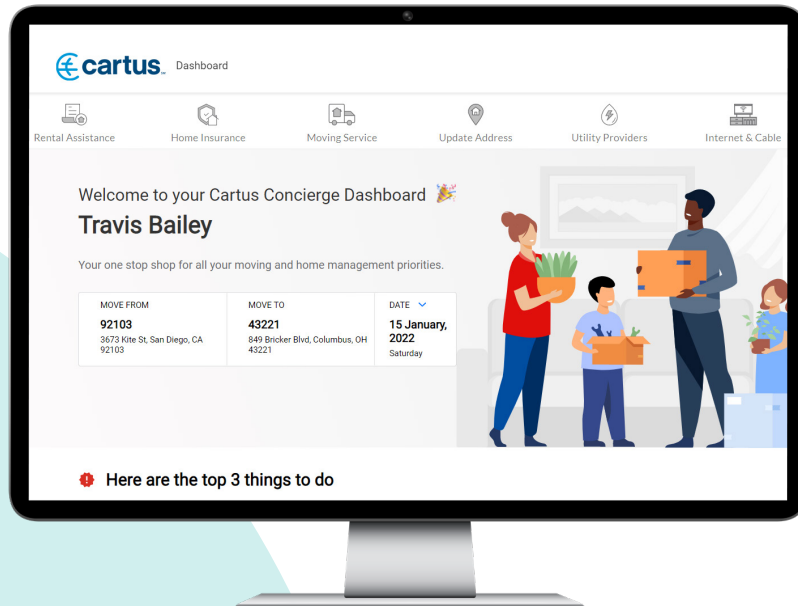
cartus. Dashboard

Rental Assistance
Home Insurance
Moving Service
Update Address
Utility Providers
Internet & Cable

Welcome to your Cartus Concierge Dashboard 🎉
Travis Bailey

Your one stop shop for all your moving and home management priorities.

| MOVE FROM | MOVE TO | DATE |
|---|---|---|
| 92103<br>3673 Kite St, San Diego, CA 92103 | 43221<br>849 Bricker Blvd, Columbus, OH 43221 | 15 January, 2022<br>Saturday |

Here are the top 3 things to do